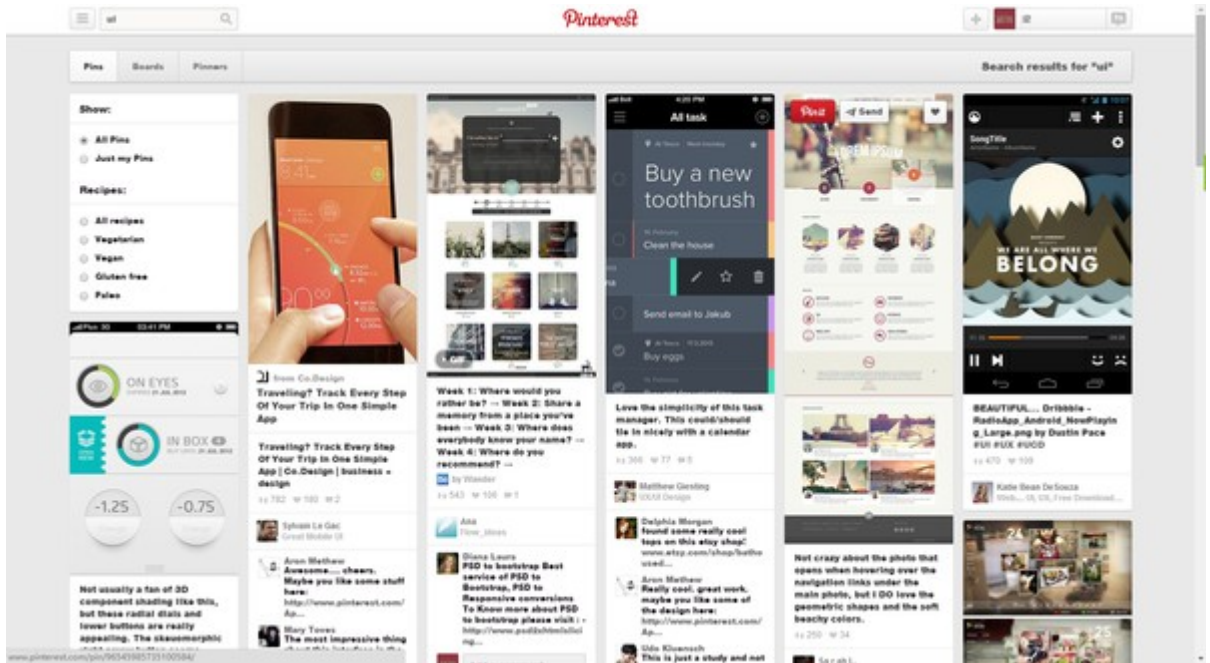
ui

Pinterest

Pins Boards Pinners

Search results for "ui"

Show:

All Pins

Just my Pins

Recipes:

All recipes

Vegetarian

Vegan

Gluten free

Paleo

ON EYES

IN BOX

-1.25

-0.75

Not usually a fan of 3D component shading like this, but these radial dials and lower buttons are really appealing. The skeuomorphic

from Co.Design

Traveling? Track Every Step Of Your Trip In One Simple App

Traveling? Track Every Step Of Your Trip In One Simple App | Co.Design | business + design

782 180 2

Sylvain Le Gac

Aron Mathew

Awesome.... cheers. Maybe you like some stuff here: http://www.pinterest.com/Ap...

Mary Tovar

The most impressive thing

Week 1: Where would you rather be? → Week 2: Share a memory from a place you've been → Week 3: Where does everybody know your name? → Week 4: Where do you recommend? →

by Wander

543 106 1

Ana

Diana Laura

PSD to bootstrap Best service of PSD to Bootstrap, PSD to Responsive conversions To Know more about PSD to bootstrap please visit :-

All task

Buy a new toothbrush

Clean the house

Send email to Jakub

Buy eggs

Love the simplicity of this task manager. This could/should tie in nicely with a calendar app.

366 77 5

Matthew Giesting

Delphia Morgan

found some really cool tops on this etsy shop! www.etsy.com/shop/bathoused...

Aron Mathew

Really cool. great work. maybe you like some of the design here: http://www.pinterest.com/Ap...

Udo Kluensch

This is just a study and not

Pin it

Send

Not crazy about the photo that opens when hovering over the navigation links under the main photo, but I DO love the geometric shapes and the soft beachy colors.

250 34

SongTitle

WE ARE ALL WHERE WE

BELONG

BEAUTIFUL... Dribbble - RadioApp_Android_NowPlaying_Large.png by Dustin Pace #UI #UX #UCID

470 109

Katie Bean DeSouza

www.pinterest.com/pin/96545985735100584/